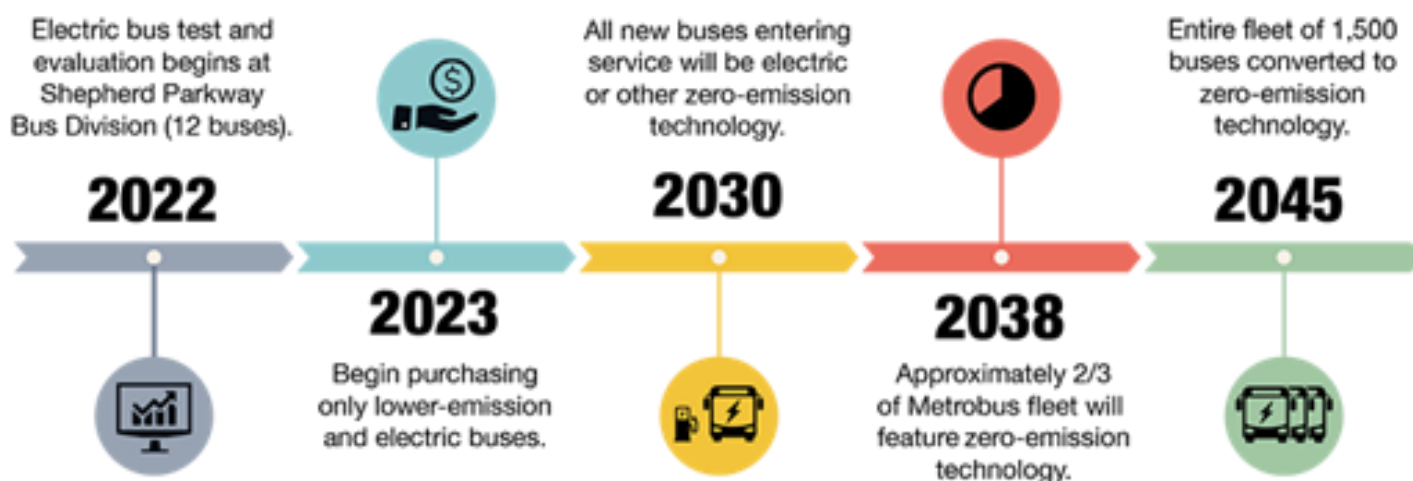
Electric bus test and evaluation begins at Shepherd Parkway Bus Division (12 buses).

2022

2023

Begin purchasing only lower-emission and electric buses.

All new buses entering service will be electric or other zero-emission technology.

2030

2038

Approximately 2/3 of Metrobus fleet will feature zero-emission technology.

Entire fleet of 1,500 buses converted to zero-emission technology.

2045